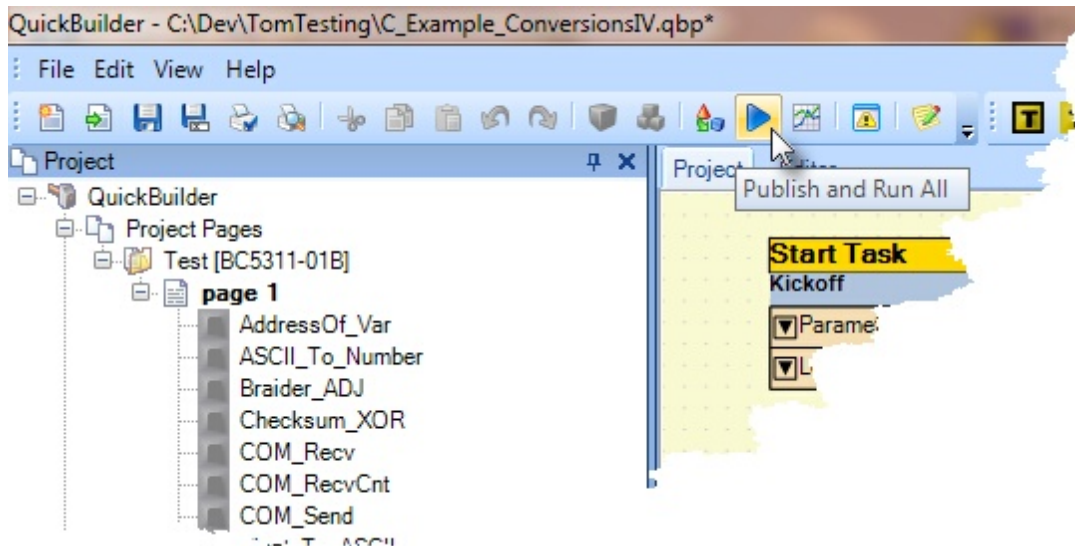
QuickBuilder - C:\Dev\TomTesting\C_Example_ConversionsIV.qbp*

File Edit View Help

T

Project

QuickBuilder
Project Pages
Test [BC5311-01B]
page 1
AddressOf_Var
ASCII_To_Number
Braider_ADJ
Checksum_XOR
COM_Recv
COM_RecvCnt
COM_Send
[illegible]

Project

Publish and Run All

Start Task
Kickoff
Parame
L